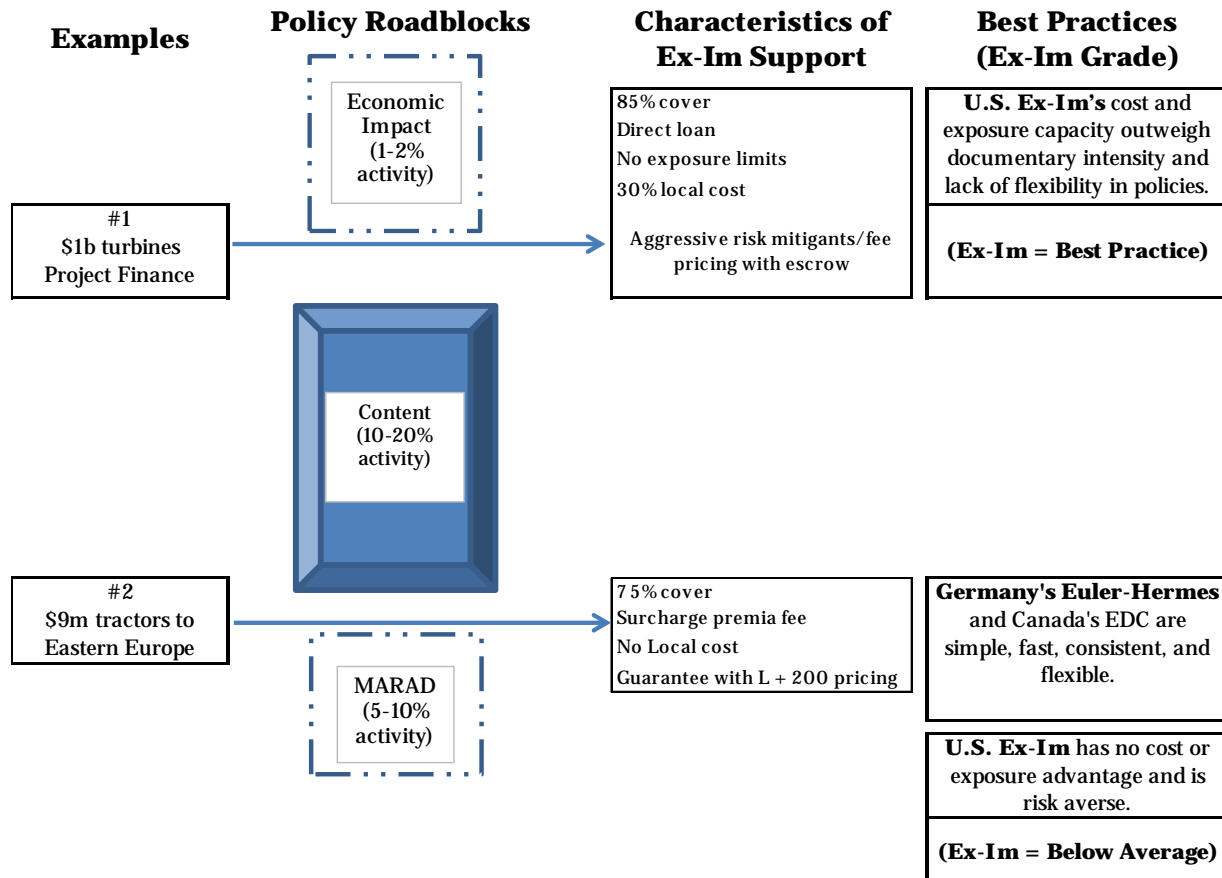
Examples

Policy Roadblocks

Characteristics of Ex-Im Support

Best Practices (Ex-Im Grade)

Economic Impact (1-2% activity)

85% cover
Direct loan
No exposure limits
30% local cost

Aggressive risk mitigants/fee pricing with escrow

U.S. Ex-Im's cost and exposure capacity outweigh documentary intensity and lack of flexibility in policies.

(Ex-Im = Best Practice)

#1
$1b turbines
Project Finance

Content (10-20% activity)

#2
$9m tractors to Eastern Europe

75% cover
Surcharge premia fee
No Local cost
Guarantee with L + 200 pricing

Germany's Euler-Hermes and Canada's EDC are simple, fast, consistent, and flexible.

MARAD (5-10% activity)

U.S. Ex-Im has no cost or exposure advantage and is risk averse.

(Ex-Im = Below Average)